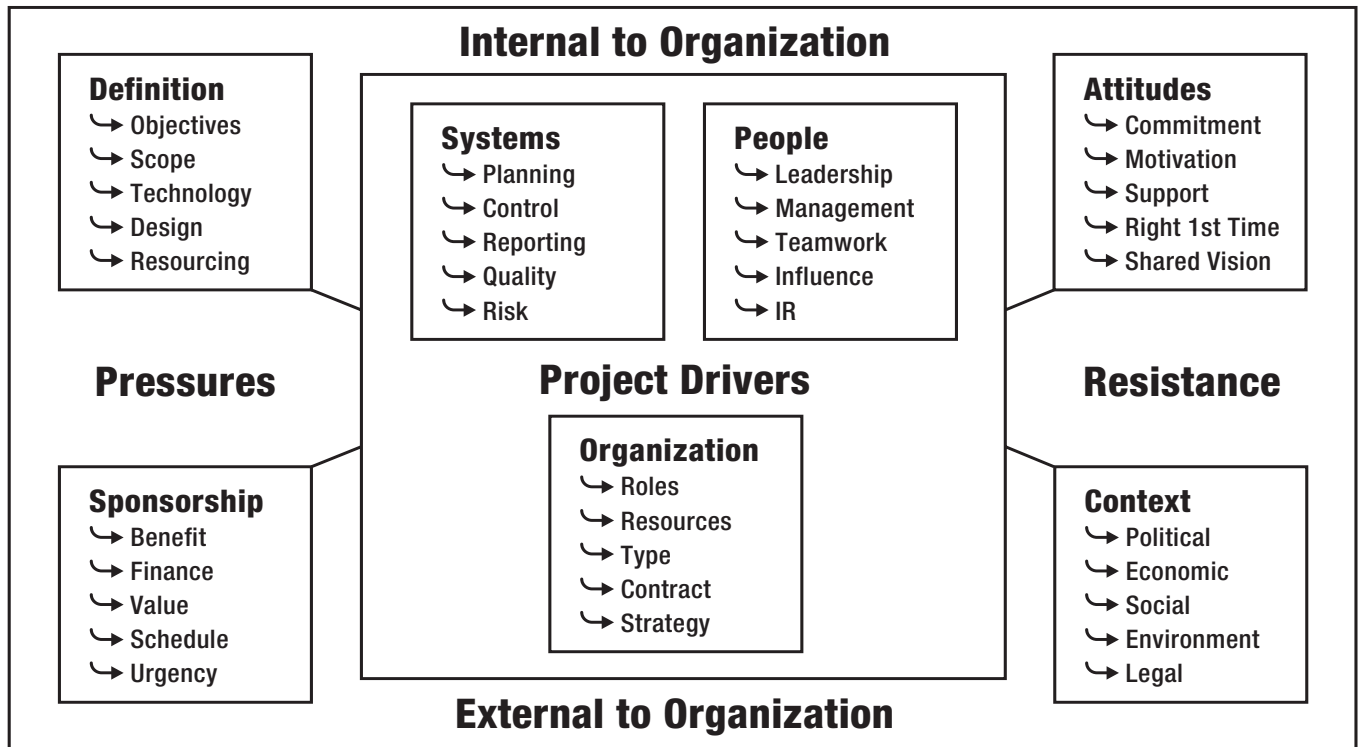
Internal to Organization

Definition
↪ Objectives
↪ Scope
↪ Technology
↪ Design
↪ Resourcing

Systems
↪ Planning
↪ Control
↪ Reporting
↪ Quality
↪ Risk

People
↪ Leadership
↪ Management
↪ Teamwork
↪ Influence
↪ IR

Attitudes
↪ Commitment
↪ Motivation
↪ Support
↪ Right 1st Time
↪ Shared Vision

Pressures

Project Drivers

Resistance

Organization
↪ Roles
↪ Resources
↪ Type
↪ Contract
↪ Strategy

Sponsorship
↪ Benefit
↪ Finance
↪ Value
↪ Schedule
↪ Urgency

Context
↪ Political
↪ Economic
↪ Social
↪ Environment
↪ Legal

External to Organization